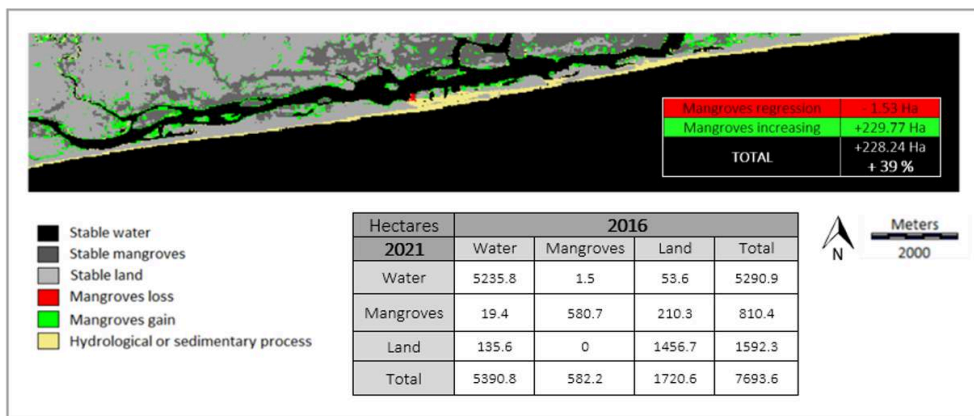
| Mangroves regression | - 1.53 Ha |
|---|---|
| Mangroves increasing | +229.77 Ha |
| TOTAL | +228.24 Ha<br>+ 39 % |

Stable water
Stable mangroves
Stable land
Mangroves loss
Mangroves gain
Hydrological or sedimentary process

| Hectares | 2016 | | | |
|---|---|---|---|---|
| 2021 | Water | Mangroves | Land | Total |
| Water | 5235.8 | 1.5 | 53.6 | 5290.9 |
| Mangroves | 19.4 | 580.7 | 210.3 | 810.4 |
| Land | 135.6 | 0 | 1456.7 | 1592.3 |
| Total | 5390.8 | 582.2 | 1720.6 | 7693.6 |

N
Meters
2000